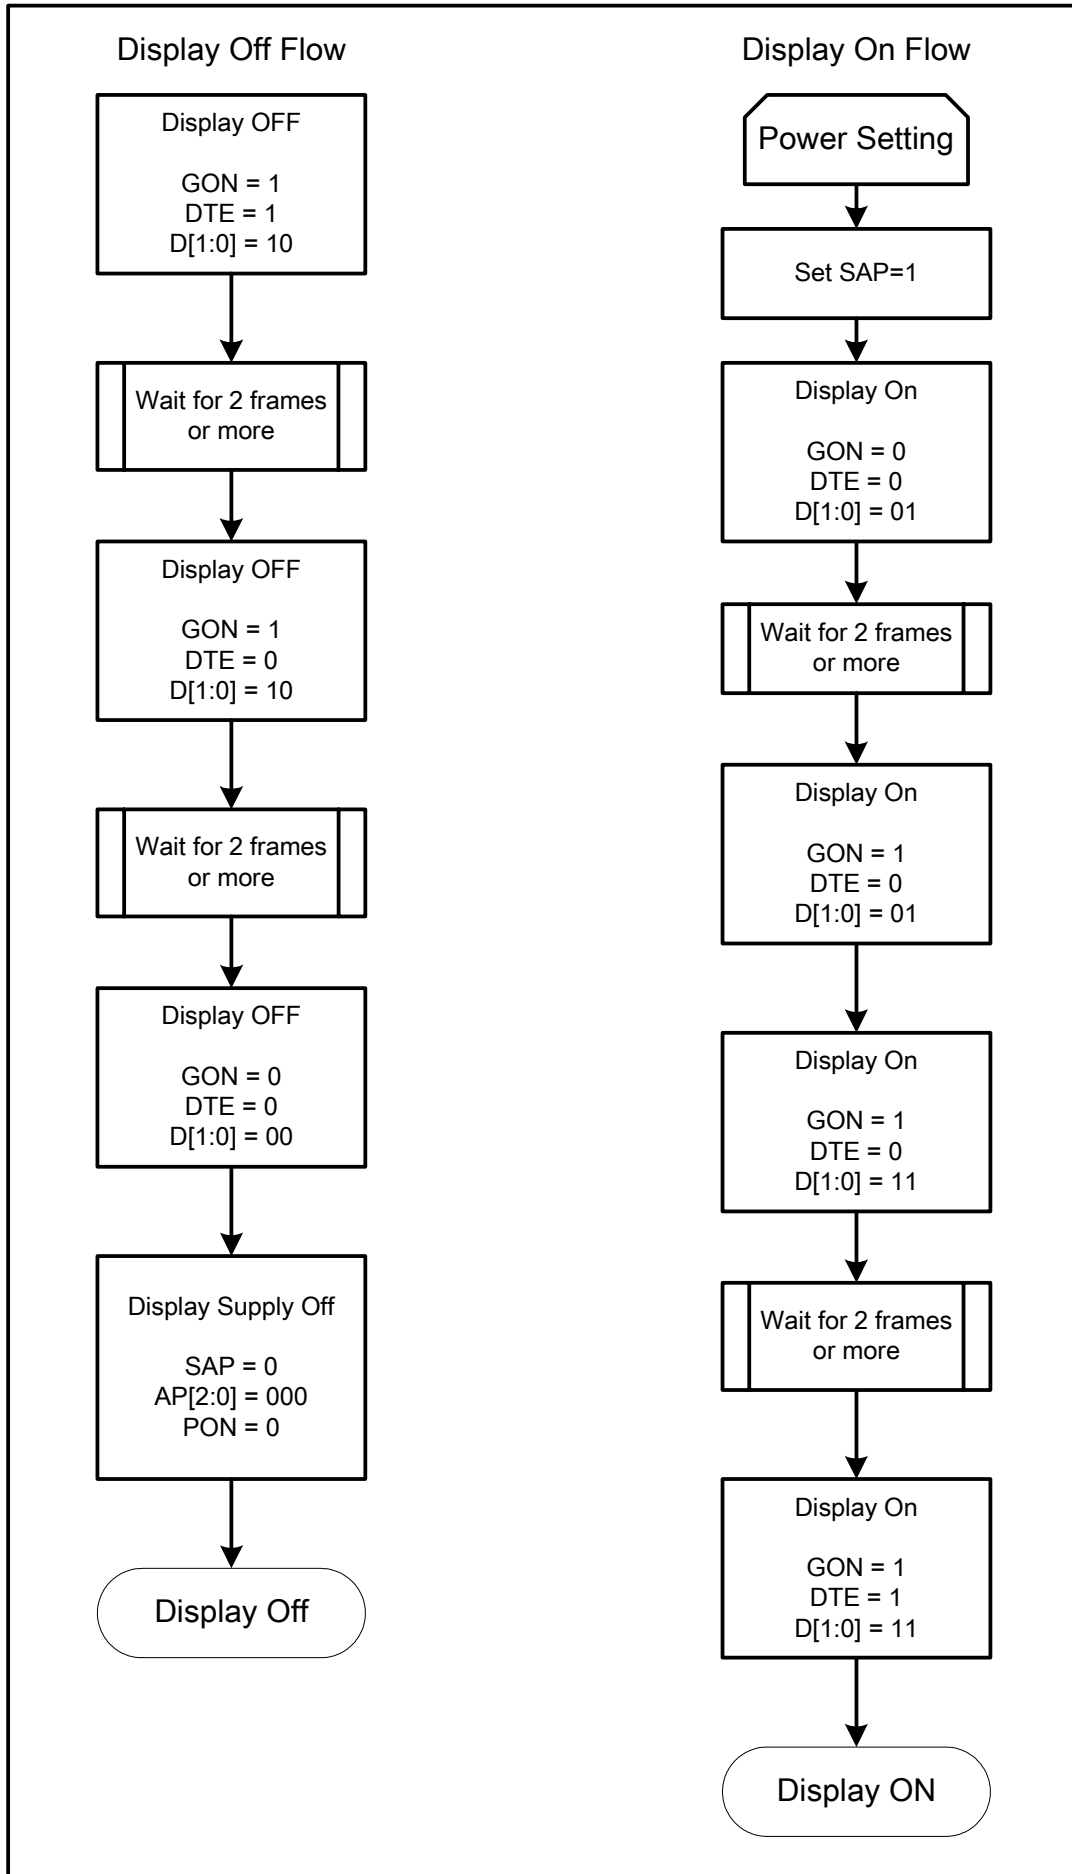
Display Off Flow

Display OFF

GON = 1
DTE = 1
D[1:0] = 10

Wait for 2 frames or more

Display OFF

GON = 1
DTE = 0
D[1:0] = 10

Wait for 2 frames or more

Display OFF

GON = 0
DTE = 0
D[1:0] = 00

Display Supply Off

SAP = 0
AP[2:0] = 000
PON = 0

Display Off

Display On Flow

Power Setting

Set SAP=1

Display On

GON = 0
DTE = 0
D[1:0] = 01

Wait for 2 frames or more

Display On

GON = 1
DTE = 0
D[1:0] = 01

Display On

GON = 1
DTE = 0
D[1:0] = 11

Wait for 2 frames or more

Display On

GON = 1
DTE = 1
D[1:0] = 11

Display ON